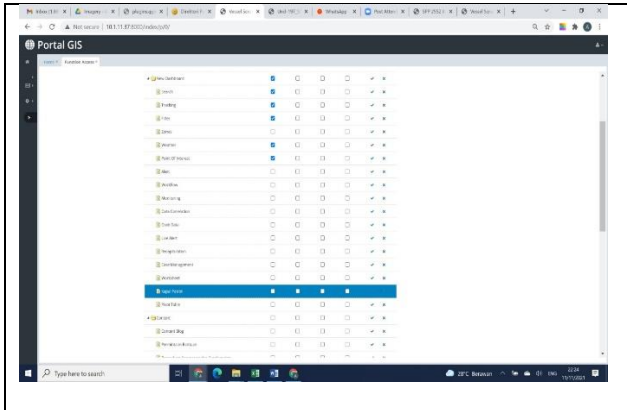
Portal GIS

Not secure | 10.11.37.83/index.php

Function Access

New Dashboard

Vessel

Tracking

Fleet

Detail

Weather

Point Of Interest

Alert

Workflow

Monitoring

Data Connection

Task Data

Live Alert

Navigate Alert

User Management

Worksheet

Radar

Content

Content Blog

Type here to search

28°C Berawan

22:24
11/11/2021